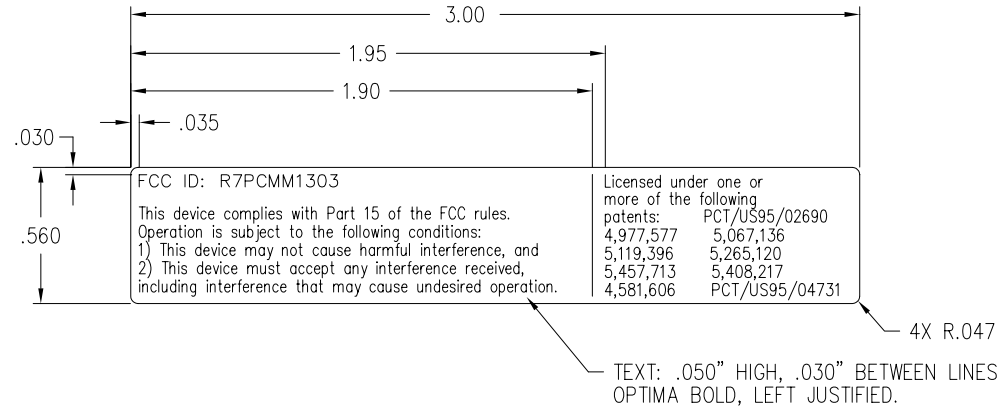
3.00

1.95

1.90

.030

.035

.560

FCC ID: R7PCMM1303

This device complies with Part 15 of the FCC rules. Operation is subject to the following conditions:
1) This device may not cause harmful interference, and
2) This device must accept any interference received, including interference that may cause undesired operation.

Licensed under one or more of the following patents: PCT/US95/02690
| | |
|---|---|
| 4,977,577 | 5,067,136 |
| 5,119,396 | 5,265,120 |
| 5,457,713 | 5,408,217 |
| 4,581,606 | PCT/US95/04731 |

4X R.047

TEXT: .050" HIGH, .030" BETWEEN LINES
OPTIMA BOLD, LEFT JUSTIFIED.